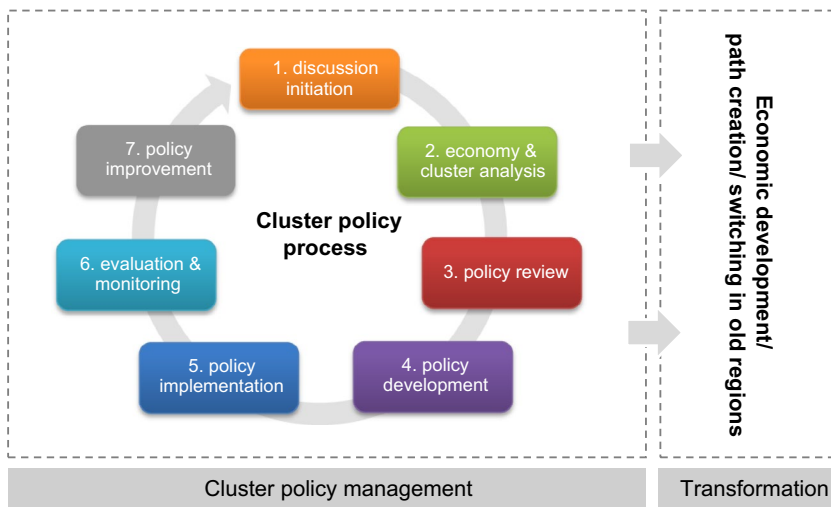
1. discussion initiation

2. economy & cluster analysis

3. policy review

4. policy development

5. policy implementation

6. evaluation & monitoring

7. policy improvement

Cluster policy process

Economic development/ path creation/ switching in old regions

Cluster policy management

Transformation